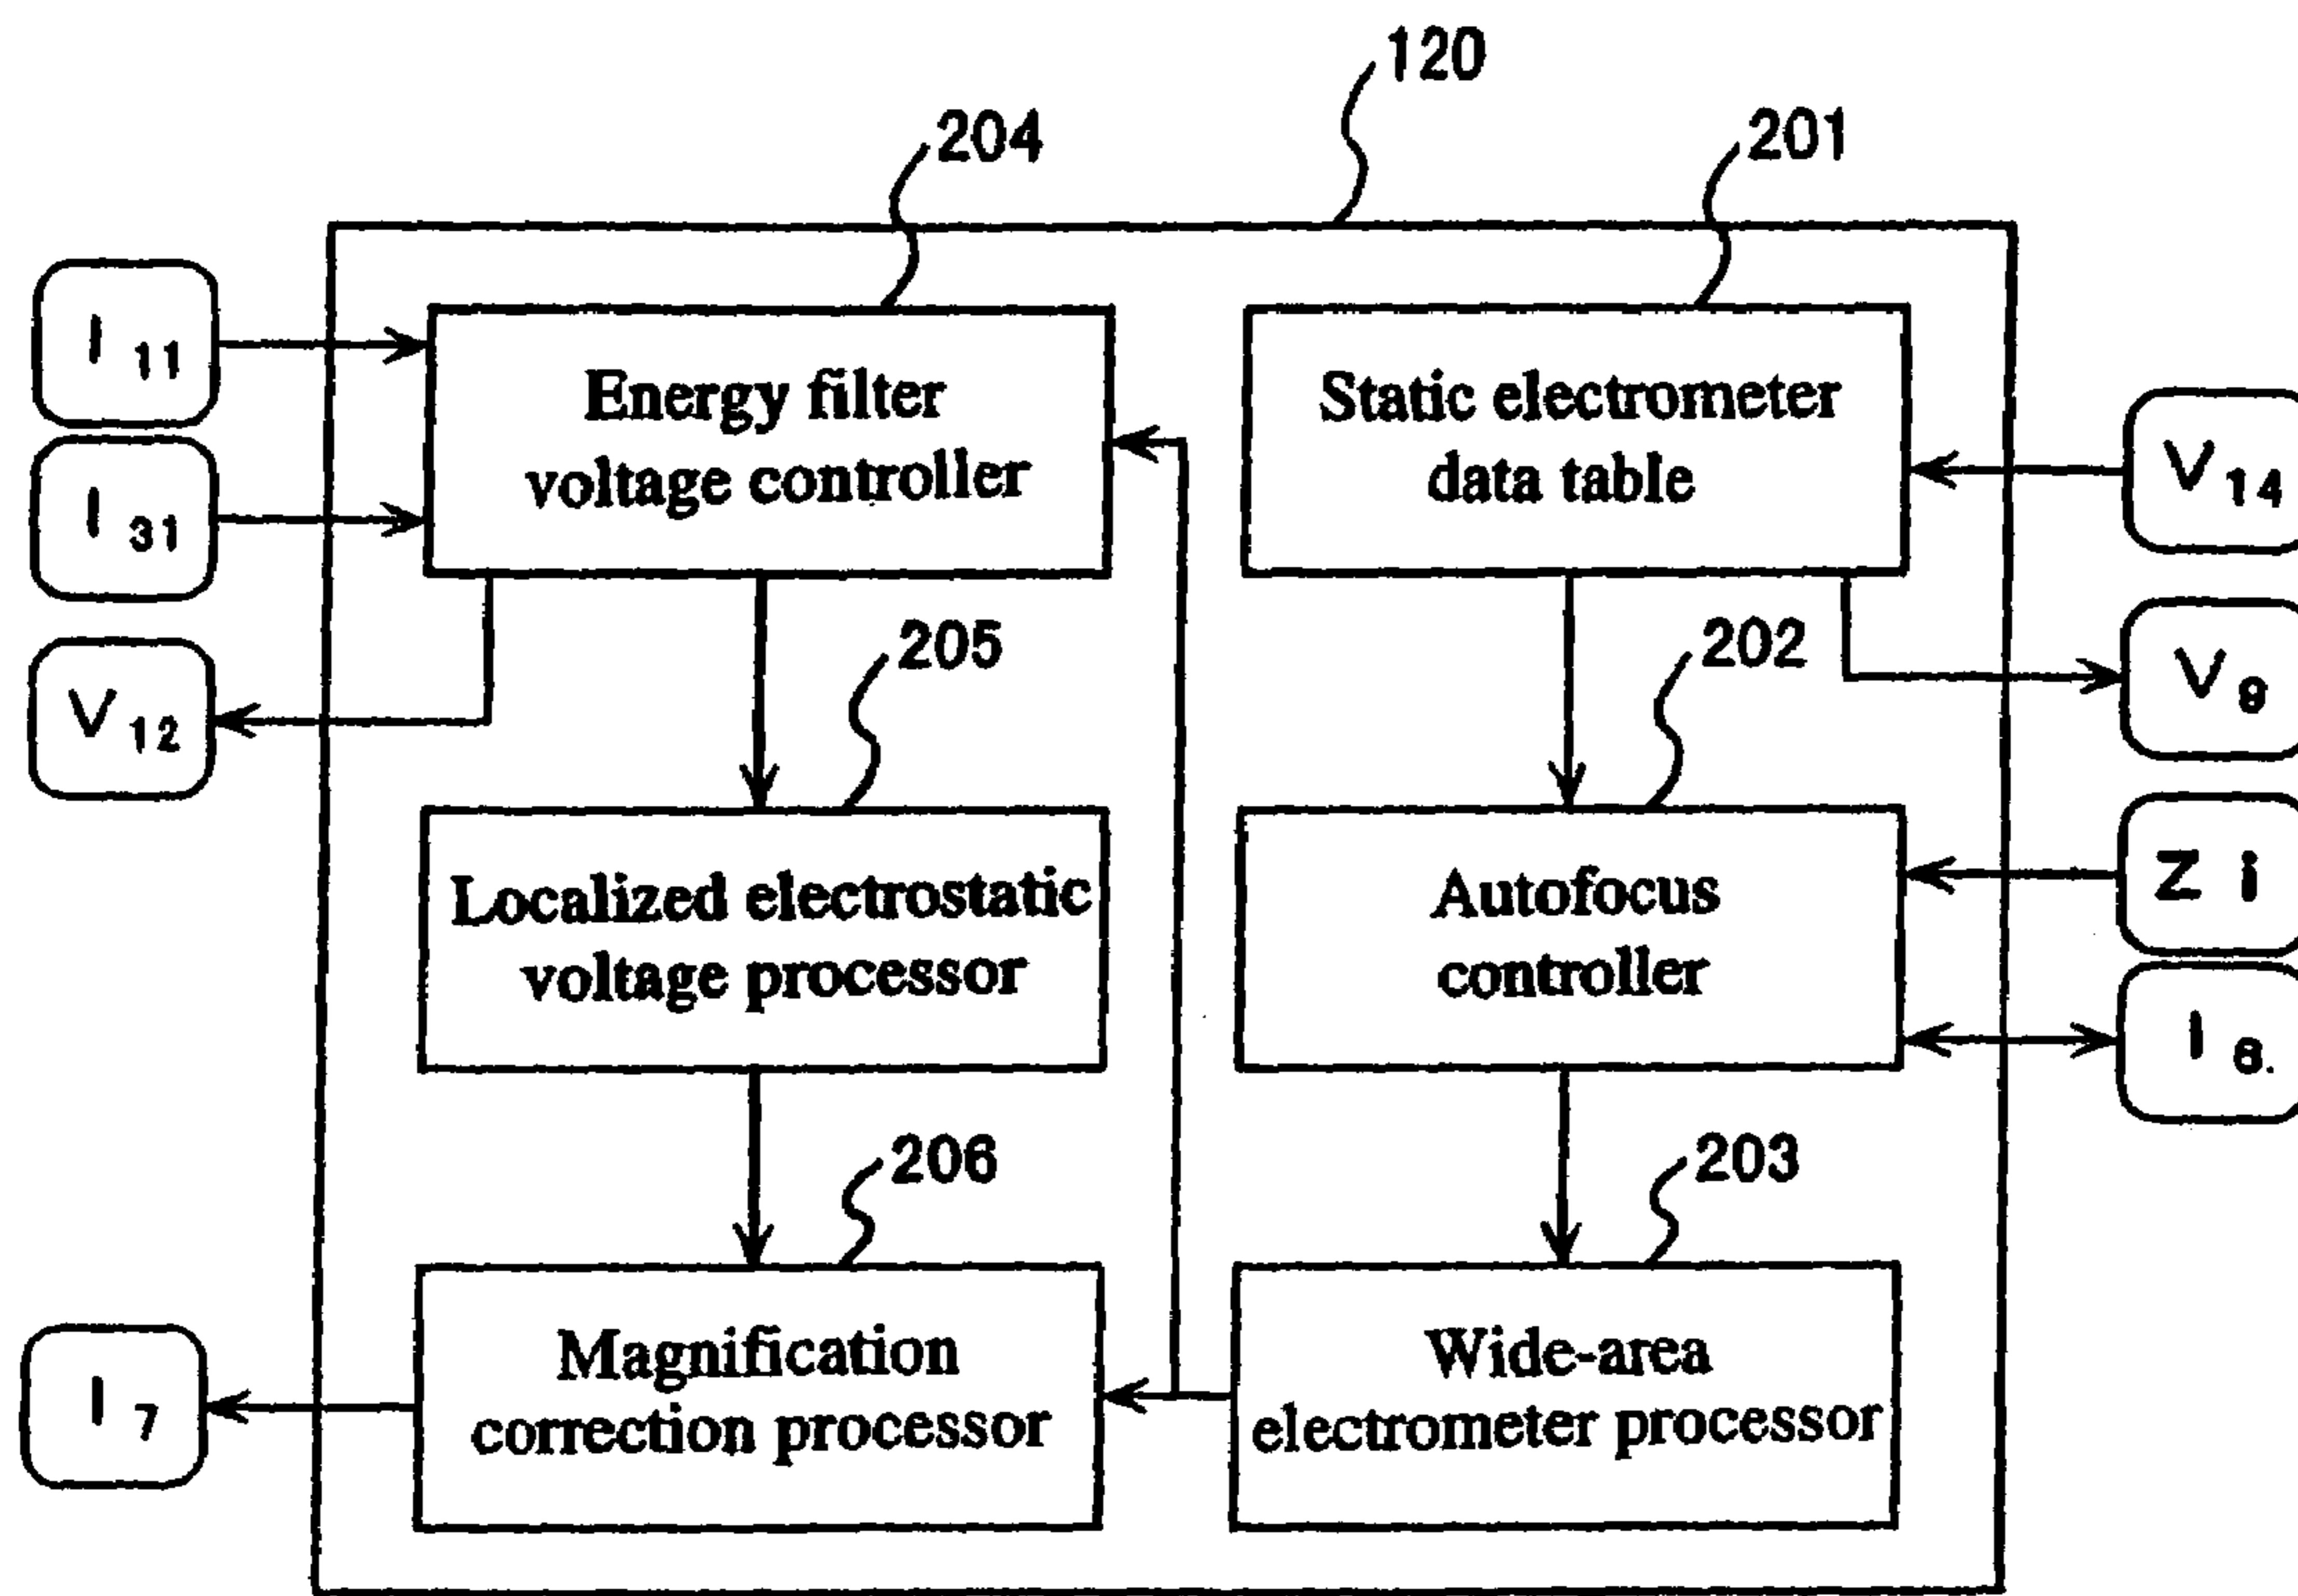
120

204

201

$I_{11}$

$I_{31}$

$V_{12}$

Energy filter voltage controller

Static electrometer data table

$V_{14}$

$V_{9}$

205

202

Localized electrostatic voltage processor

Autofocus controller

Z i

$I_{6.}$

206

203

$I_{7}$

Magnification correction processor

Wide-area electrometer processor